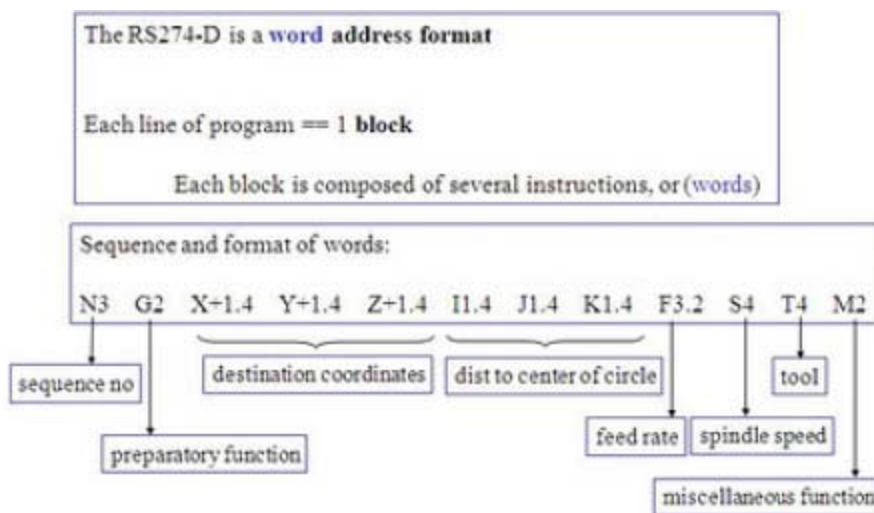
The RS274-D is a word address format

Each line of program == 1 block

Each block is composed of several instructions, or (words)

Sequence and format of words:

N3 G2 X+1.4 Y+1.4 Z+1.4 I1.4 J1.4 K1.4 F3.2 S4 T4 M2

sequence no

destination coordinates

dist to center of circle

tool

feed rate

spindle speed

preparatory function

miscellaneous function